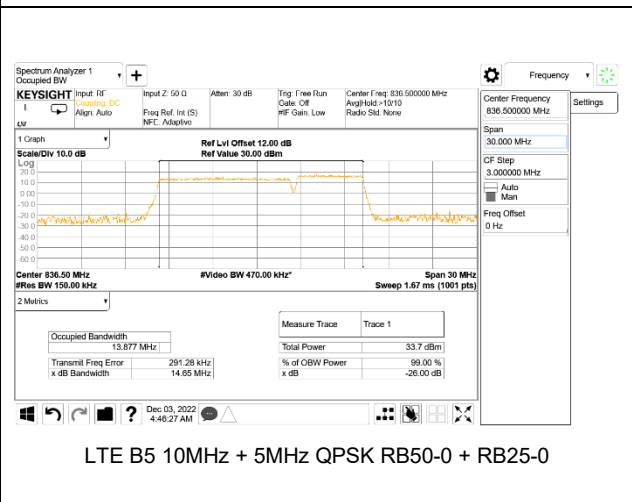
Spectrum Analyzer 1
Occupied BW

KEYSIGHT
LXI

Input: RF
Coupling: DC
Align: Auto

Input Z: 50 Ω

Freq Ref: Int (S)
NFE: Adaptive

Atten: 30 dB

Trig: Free Run
Gate: Off
#IF Gain: Low

Center Freq: 836.500000 MHz
Avg|Hold:>10/10
Radio Std: None

Frequency

Settings

1 Graph

Scale/Div 10.0 dB

Log

Ref Lvl Offset 12.00 dB
Ref Value 30.00 dBm

20.0
10.0
0.00
-10.0
-20.0
-30.0
-40.0
-50.0
-60.0
-70.0

Center 836.50 MHz
#Res BW 150.00 kHz

#Video BW 470.00 kHz*

Span 30 MHz
Sweep 1.67 ms (1001 pts)

2 Metrics

| Occupied Bandwidth | |
|---|---|
| | 13.877 MHz |

| Transmit Freq Error | 291.28 kHz |
|---|---|
| x dB Bandwidth | 14.65 MHz |

| Measure Trace | Trace 1 |
|---|---|
| Total Power | 33.7 dBm |
| % of OBW Power | 99.00 % |
| x dB | -26.00 dB |

Center Frequency
836.500000 MHz

Span
30.000 MHz

CF Step
3.000000 MHz
Auto
Man

Freq Offset
0 Hz

Dec 03, 2022
4:46:27 AM

LTE B5 10MHz + 5MHz QPSK RB50-0 + RB25-0